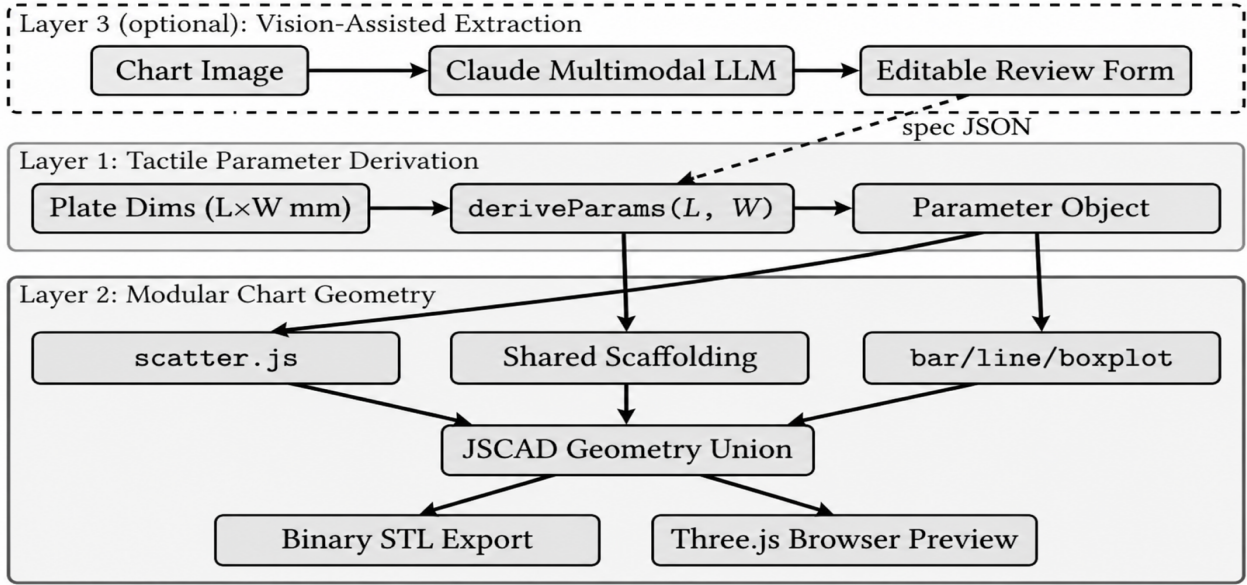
Layer 3 (optional): Vision-Assisted Extraction

Chart Image

Claude Multimodal LLM

Editable Review Form

spec JSON

Layer 1: Tactile Parameter Derivation

Plate Dims (L×W mm)

deriveParams($L$, $W$)

Parameter Object

Layer 2: Modular Chart Geometry

scatter.js

Shared Scaffolding

bar/line/boxplot

JSCAD Geometry Union

Binary STL Export

Three.js Browser Preview